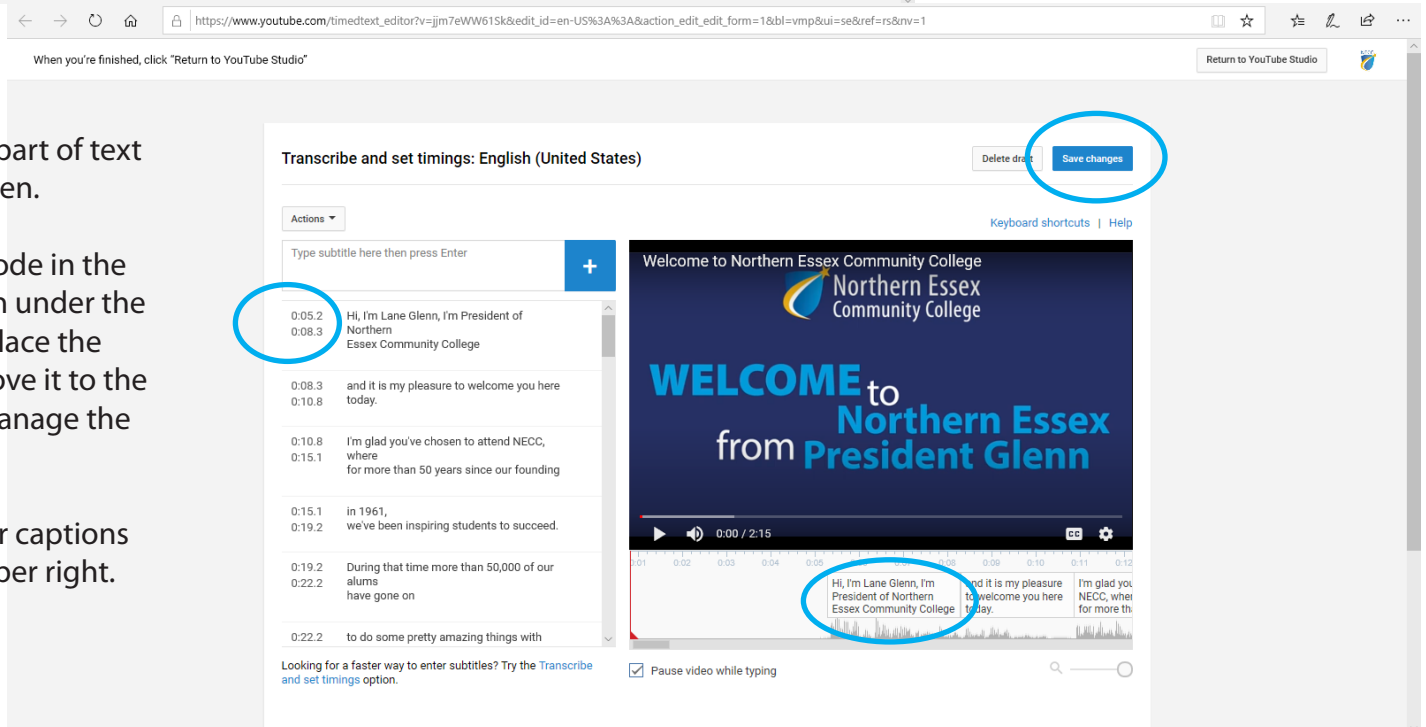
https://www.youtube.com/timedtext_editor?v=jjm7eWW61Sk&edit_id=en-US%3A%3A&action_edit_edit_form=1&bl=vmp&ui=se&ref=rs&nv=1

When you're finished, click "Return to YouTube Studio"

Return to YouTube Studio

part of text
en.

ode in the
n under the
lace the
ove it to the
anage the

r captions
per right.

Transcribe and set timings: English (United States)

Delete draft

Save changes

Actions

Keyboard shortcuts | Help

Type subtitle here then press Enter

+

| | |
|---|---|
| 0:05.2 0:08.3 | Hi, I'm Lane Glenn, I'm President of Northern Essex Community College |
| 0:08.3 0:10.8 | and it is my pleasure to welcome you here today. |
| 0:10.8 0:15.1 | I'm glad you've chosen to attend NECC, where for more than 50 years since our founding |
| 0:15.1 0:19.2 | in 1961, we've been inspiring students to succeed. |
| 0:19.2 0:22.2 | During that time more than 50,000 of our alums have gone on |
| 0:22.2 | to do some pretty amazing things with |

Welcome to Northern Essex Community College

Northern Essex Community College

WELCOME to Northern Essex from President Glenn

0:00 / 2:15

0:01 0:02 0:03 0:04 0:05 0:06 0:07 0:08 0:09 0:10 0:11 0:12

Hi, I'm Lane Glenn, I'm President of Northern Essex Community College

and it is my pleasure to welcome you here today.

I'm glad you NECC, wher for more tha

Looking for a faster way to enter subtitles? Try the Transcribe and set timings option.

Pause video while typing